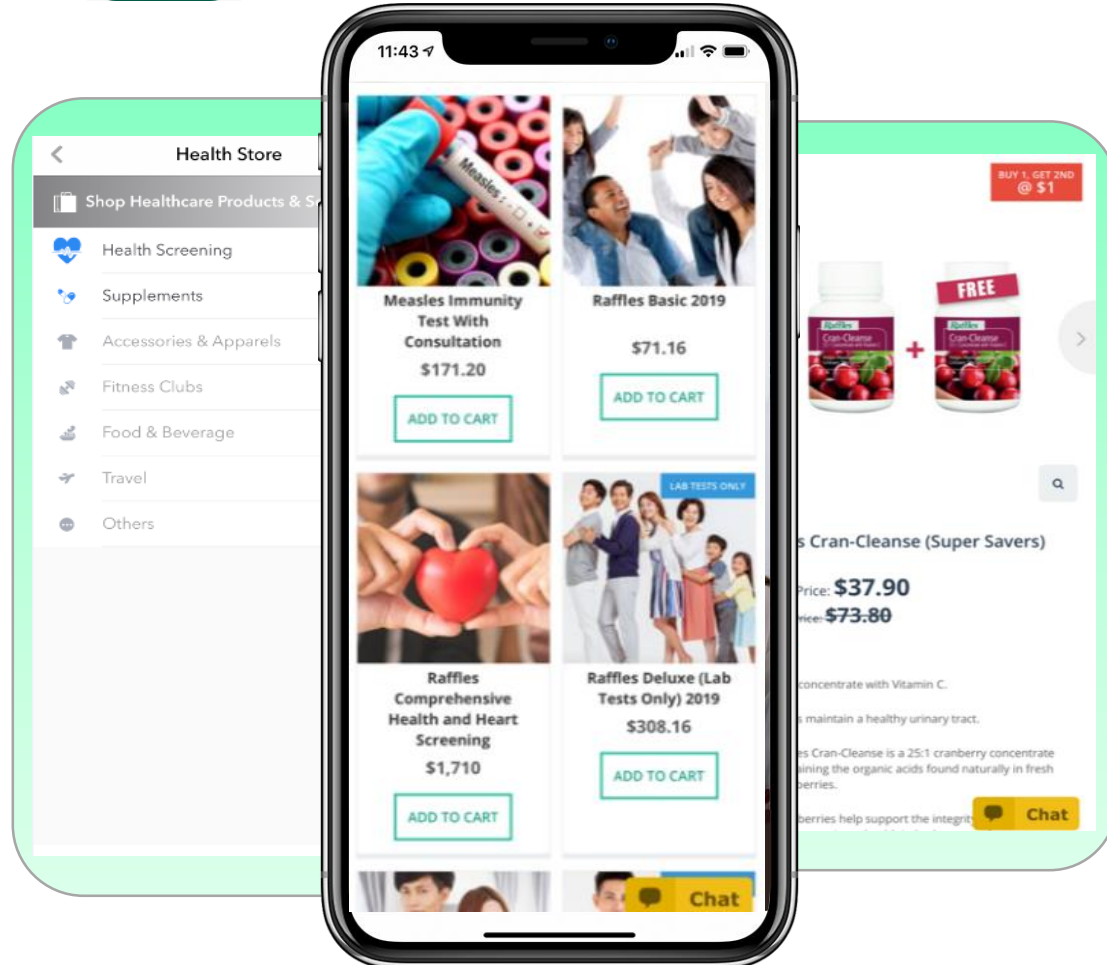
Health Store

Shop Healthcare Products & S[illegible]

Health Screening

Supplements

Accessories & Apparels

Fitness Clubs

Food & Beverage

Travel

Others

11:43

Measles

Measles Immunity Test With Consultation

$171.20

ADD TO CART

Raffles Basic 2019

$71.16

ADD TO CART

LAB TESTS ONLY

Raffles Comprehensive Health and Heart Screening

$1,710

ADD TO CART

Raffles Deluxe (Lab Tests Only) 2019

$308.16

ADD TO CART

Chat

BUY 1, GET 2ND @ $1

FREE

Raffles Cran-Cleanse

Raffles Cran-Cleanse

s Cran-Cleanse (Super Savers)

Price: $37.90

Price: $73.80

concentrate with Vitamin C.

s maintain a healthy urinary tract.

es Cran-Cleanse is a 25:1 cranberry concentrate aining the organic acids found naturally in fresh berries.

berries help support the integrity

Chat